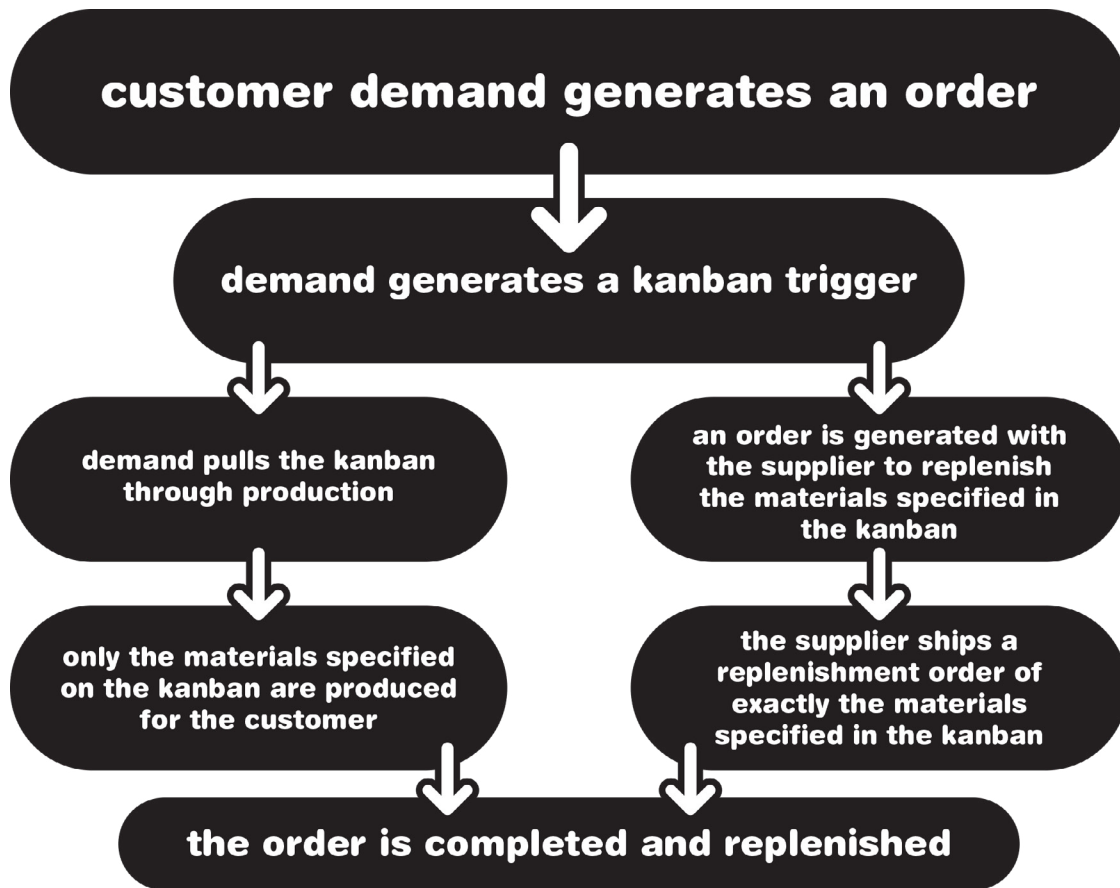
customer demand generates an order

demand generates a kanban trigger

demand pulls the kanban through production

an order is generated with the supplier to replenish the materials specified in the kanban

only the materials specified on the kanban are produced for the customer

the supplier ships a replenishment order of exactly the materials specified in the kanban

the order is completed and replenished